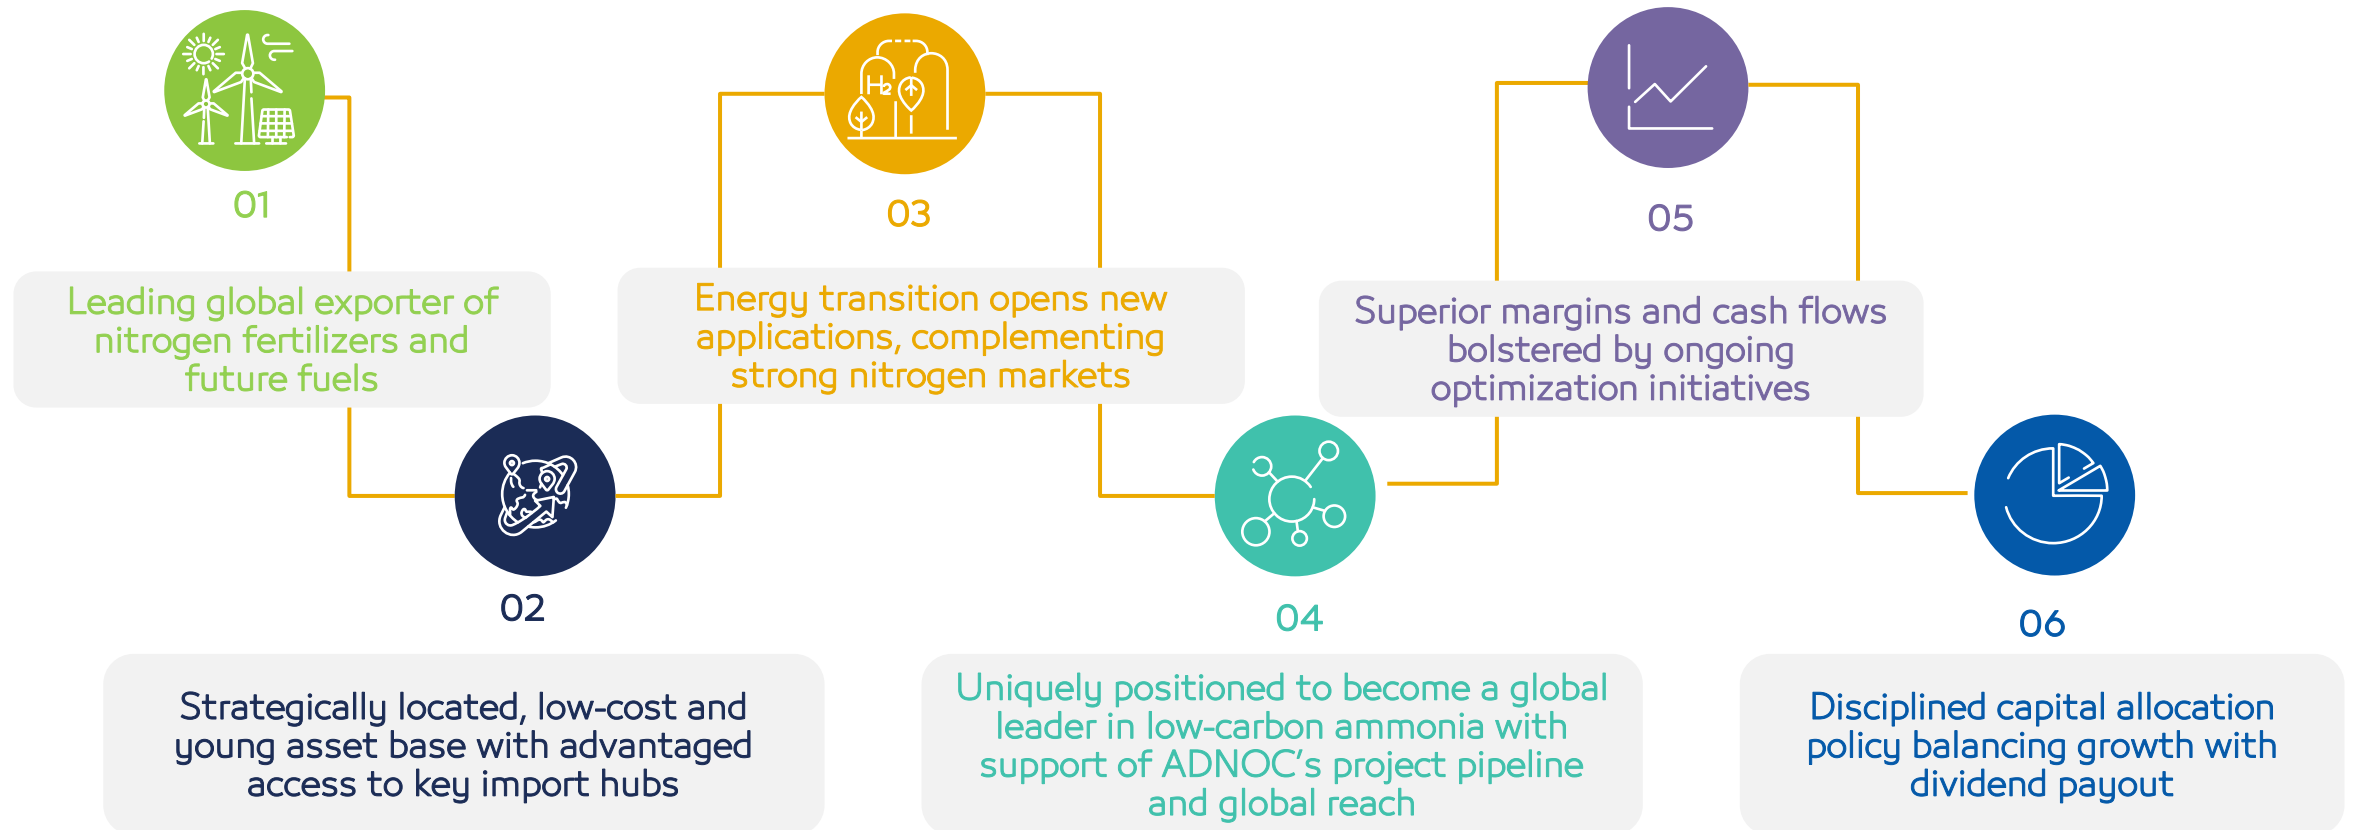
01

Leading global exporter of nitrogen fertilizers and future fuels

03

Energy transition opens new applications, complementing strong nitrogen markets

05

Superior margins and cash flows bolstered by ongoing optimization initiatives

02

Strategically located, low-cost and young asset base with advantaged access to key import hubs

04

Uniquely positioned to become a global leader in low-carbon ammonia with support of ADNOC's project pipeline and global reach

06

Disciplined capital allocation policy balancing growth with dividend payout